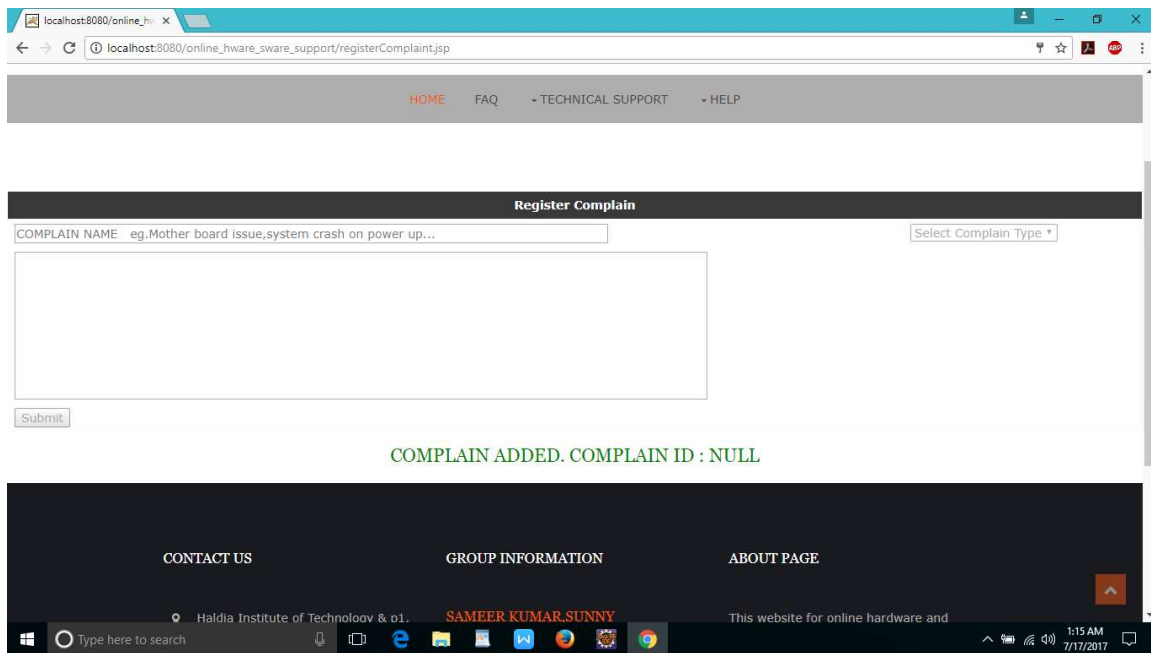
localhost:8080/online_h ×

localhost:8080/online_hware_sware_support/registerComplaint.jsp

HOME FAQ TECHNICAL SUPPORT HELP

Register Complain

COMPLAIN NAME eg.Mother board issue,system crash on power up...

Select Complain Type

Submit

COMPLAIN ADDED. COMPLAIN ID : NULL

CONTACT US

Haldia Institute of Technology & p1.

GROUP INFORMATION

SAMEER KUMAR,SUNNY

ABOUT PAGE

This website for online hardware and

Type here to search

1:15 AM
7/17/2017